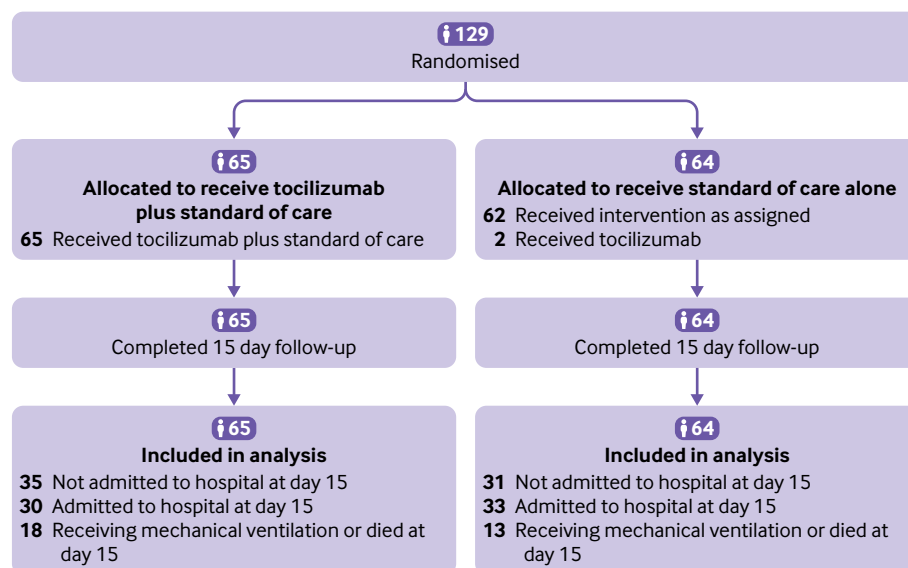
129
Randomised

65
Allocated to receive tocilizumab plus standard of care
65 Received tocilizumab plus standard of care

64
Allocated to receive standard of care alone
62 Received intervention as assigned
2 Received tocilizumab

65
Completed 15 day follow-up

64
Completed 15 day follow-up

65
Included in analysis
35 Not admitted to hospital at day 15
30 Admitted to hospital at day 15
18 Receiving mechanical ventilation or died at day 15

64
Included in analysis
31 Not admitted to hospital at day 15
33 Admitted to hospital at day 15
13 Receiving mechanical ventilation or died at day 15